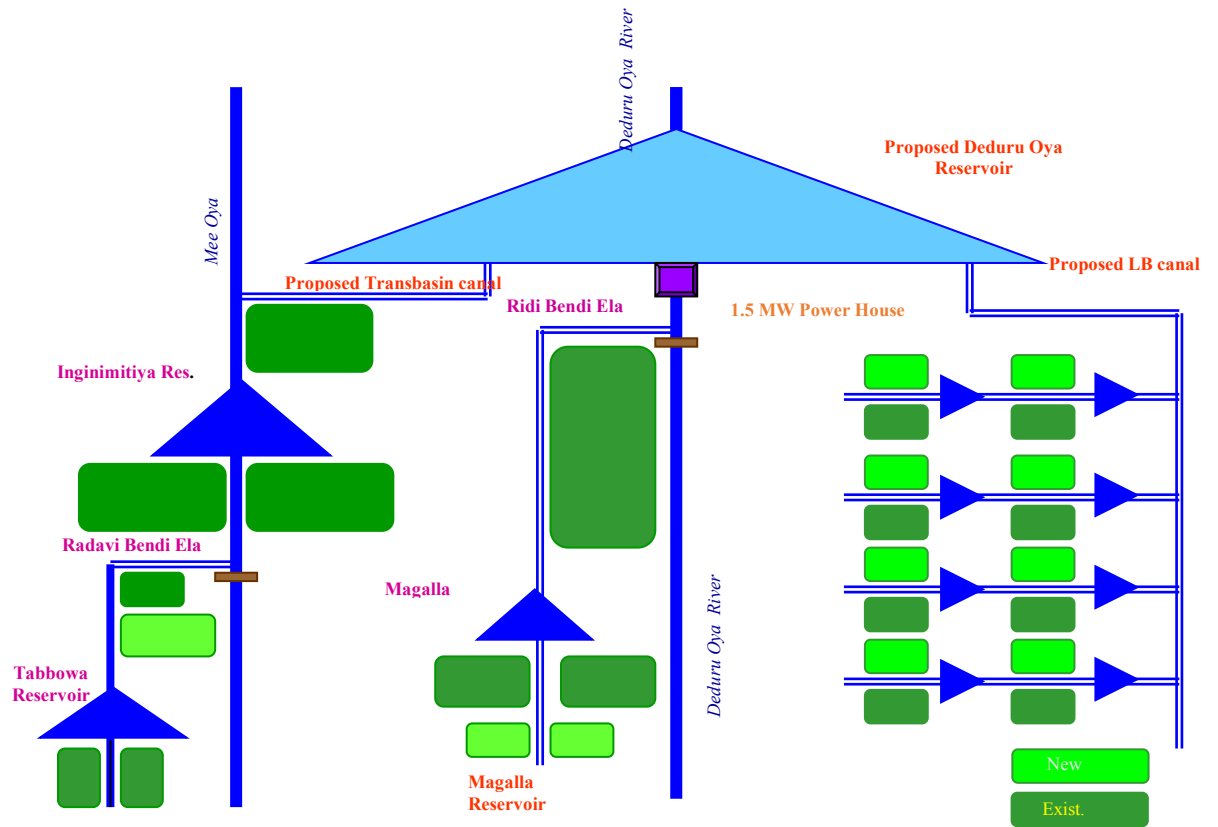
Deduru Oya River

Proposed Deduru Oya Reservoir

Mee Oya

Proposed Transbasin canal

Proposed LB canal

Ridi Bendi Ela

1.5 MW Power House

Inginimitiya Res.

Radavi Bendi Ela

Magalla

Deduru Oya River

Tabbowa Reservoir

Magalla Reservoir

New

Exist.